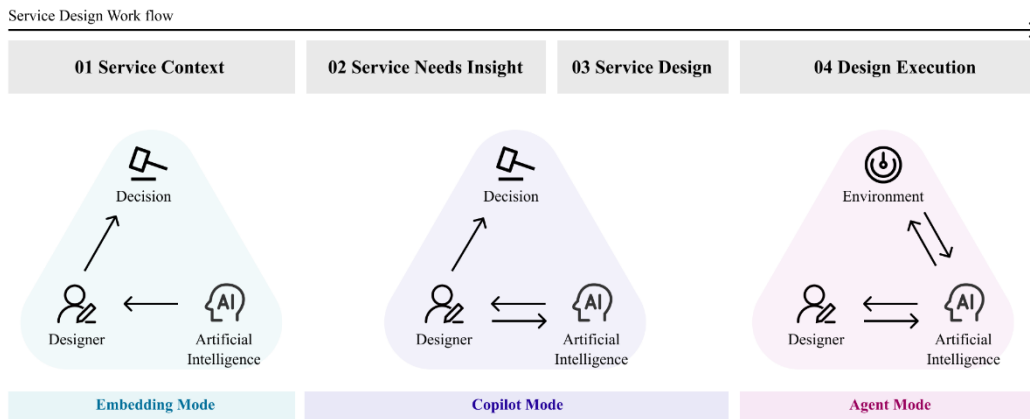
Service Design Work flow

01 Service Context

02 Service Needs Insight

03 Service Design

04 Design Execution

Decision

Designer

AI

Artificial Intelligence

Decision

Designer

AI

Artificial Intelligence

Environment

Designer

AI

Artificial Intelligence

Embedding Mode

Copilot Mode

Agent Mode